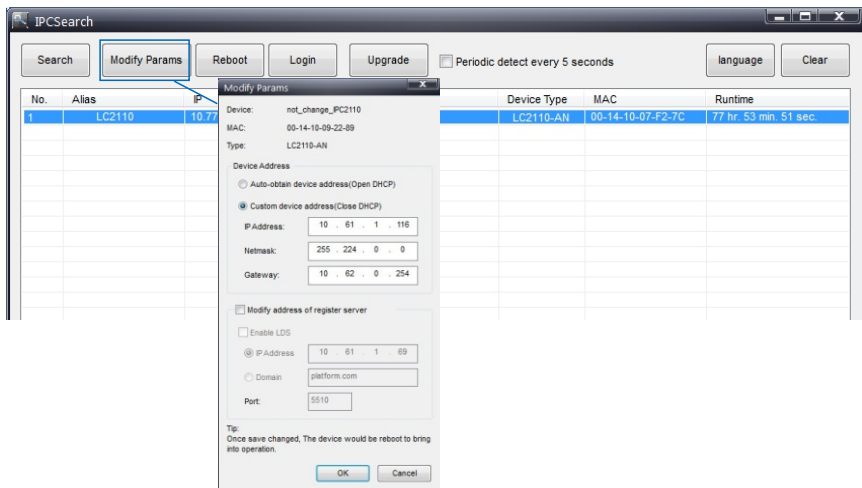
IPCSearch

Search | Modify Params | Reboot | Login | Upgrade | Periodic detect every 5 seconds | language | Clear

| No. | Alias | IP | Device Type | MAC | Runtime |
|---|---|---|---|---|---|
| 1 | LC2110 | 10.77 | LC2110-AN | 00-14-10-07-F2-7C | 77 hr. 53 min. 51 sec. |

Modify Params

Device: not_change_IPC2110
MAC: 00-14-10-09-22-89
Type: LC2110-AN

Device Address
Auto-obtain device address(Open DHCP)
Custom device address(Close DHCP)
IP Address: 10 . 61 . 1 . 116
Netmask: 255 . 224 . 0 . 0
Gateway: 10 . 62 . 0 . 254

Modify address of register server
Enable LDS
IP Address 10 . 61 . 1 . 69
Domain platform.com
Port: 5510

Tip:
Once save changed, The device would be reboot to bring into operation.

OK Cancel